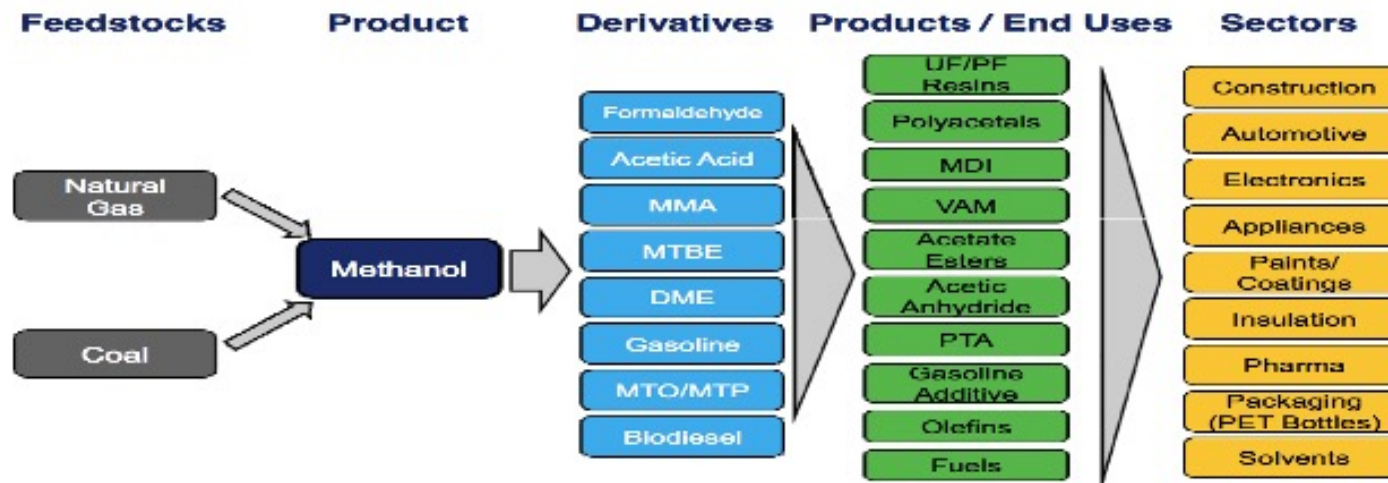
Feedstocks

Natural Gas

Coal

Product

Methanol

Derivatives

Formaldehyde

Acetic Acid

MMA

MTBE

DME

Gasoline

MTO/MTP

Biodiesel

Products / End Uses

UF/PF Resins

Polyacetals

MDI

VAM

Acetate Esters

Acetic Anhydride

PTA

Gasoline Additive

Olefins

Fuels

Sectors

Construction

Automotive

Electronics

Appliances

Paints/ Coatings

Insulation

Pharma

Packaging (PET Bottles)

Solvents